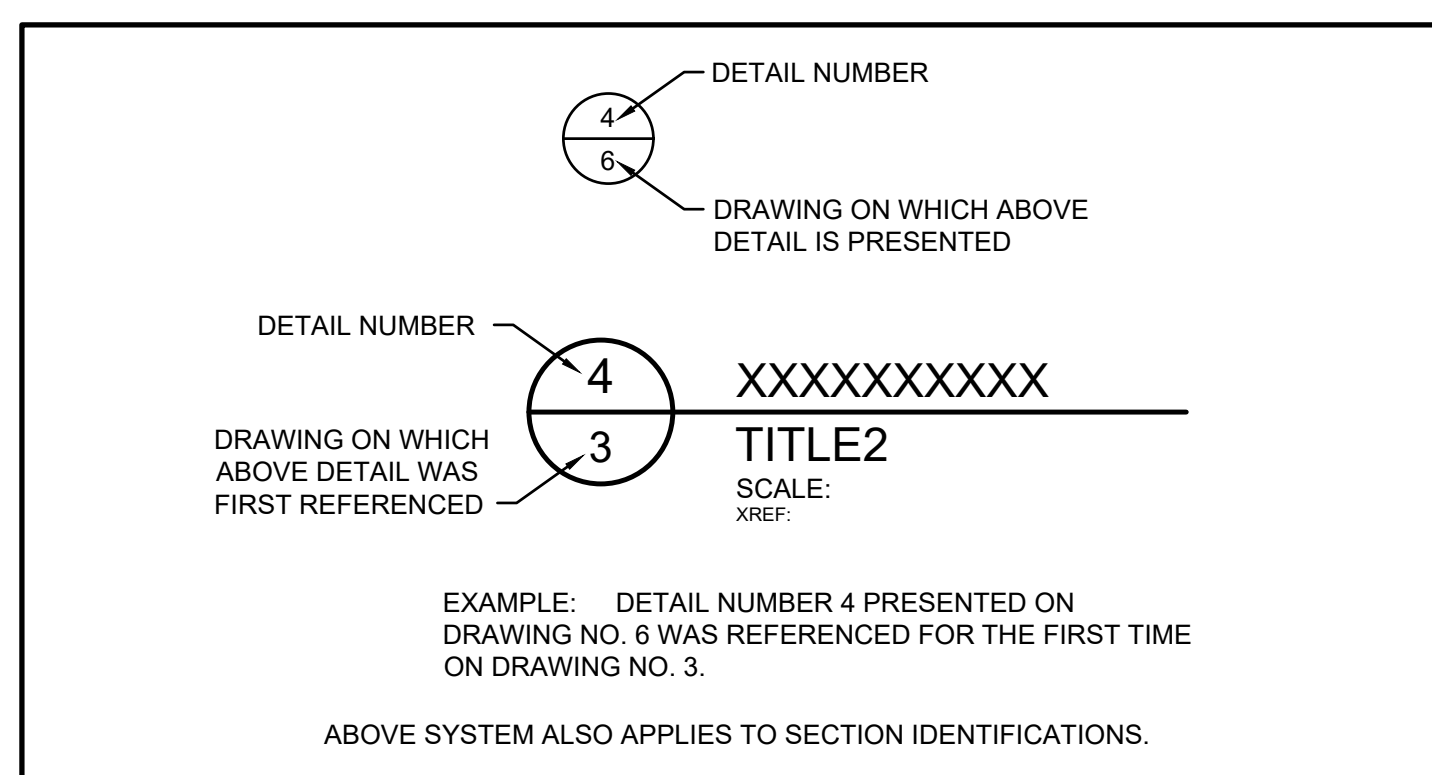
DETAIL NUMBER

4

6

DRAWING ON WHICH ABOVE DETAIL IS PRESENTED

DETAIL NUMBER

4

3

DRAWING ON WHICH ABOVE DETAIL WAS FIRST REFERENCED

XXXXXXXXXX

TITLE2

SCALE:

XREF:

EXAMPLE: DETAIL NUMBER 4 PRESENTED ON DRAWING NO. 6 WAS REFERENCED FOR THE FIRST TIME ON DRAWING NO. 3.

ABOVE SYSTEM ALSO APPLIES TO SECTION IDENTIFICATIONS.